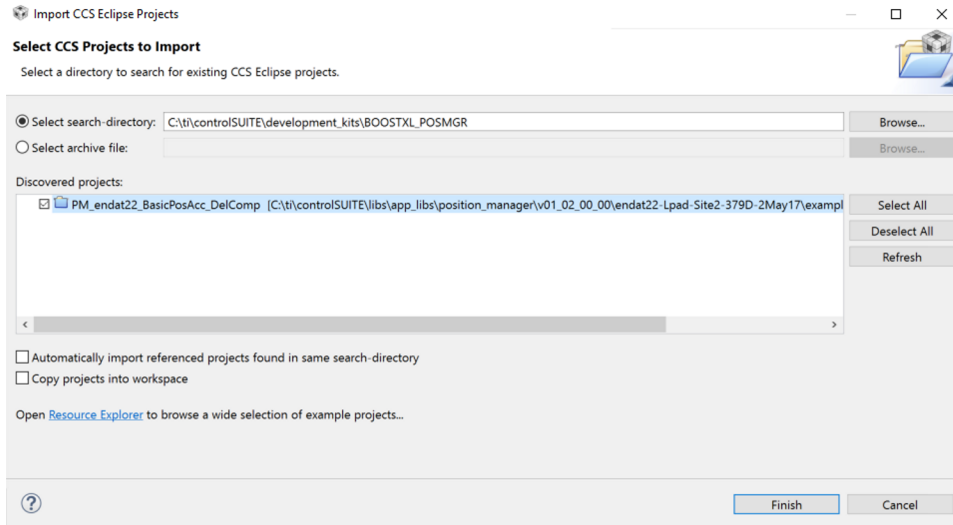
Import CCS Eclipse Projects

Select CCS Projects to Import

Select a directory to search for existing CCS Eclipse projects.

Select search-directory: C:\ti\controlSUITE\development_kits\BOOSTXL_POSMGR

Browse...

Select archive file:

Browse...

Discovered projects:

PM_endat22_BasicPosAcc_DelComp [C:\ti\controlSUITE\libs\app_libs\position_manager\v01_02_00_00\endat22-Lpad-Site2-379D-2May17\exampl

Select All

Deselect All

Refresh

Automatically import referenced projects found in same search-directory

Copy projects into workspace

Open Resource Explorer to browse a wide selection of example projects...

?

Finish

Cancel